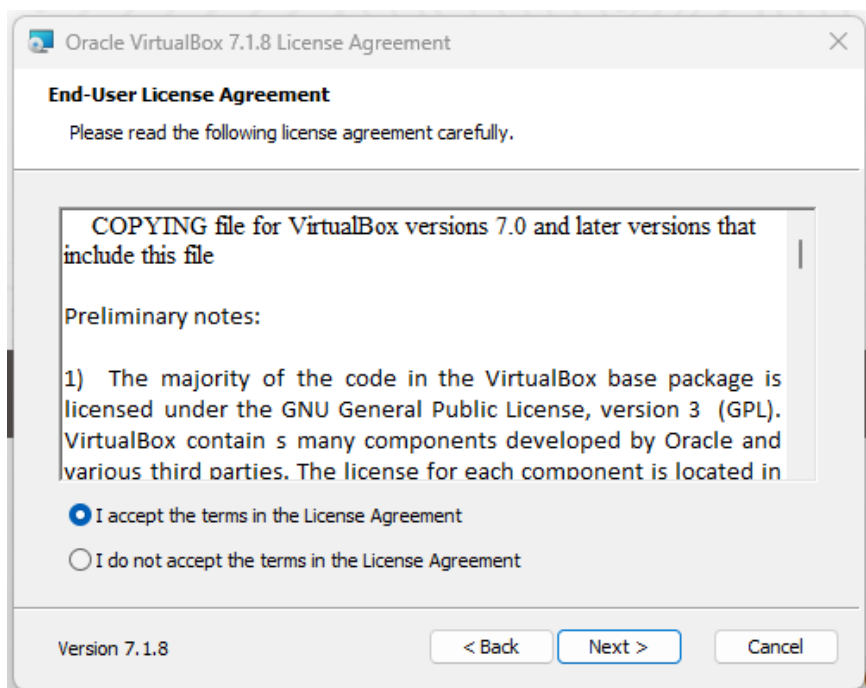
Oracle VirtualBox 7.1.8 License Agreement

End-User License Agreement

Please read the following license agreement carefully.

COPYING file for VirtualBox versions 7.0 and later versions that include this file

Preliminary notes:

1) The majority of the code in the VirtualBox base package is licensed under the GNU General Public License, version 3 (GPL). VirtualBox contain s many components developed by Oracle and various third parties. The license for each component is located in

I accept the terms in the License Agreement

I do not accept the terms in the License Agreement

Version 7.1.8

< Back

Next >

Cancel